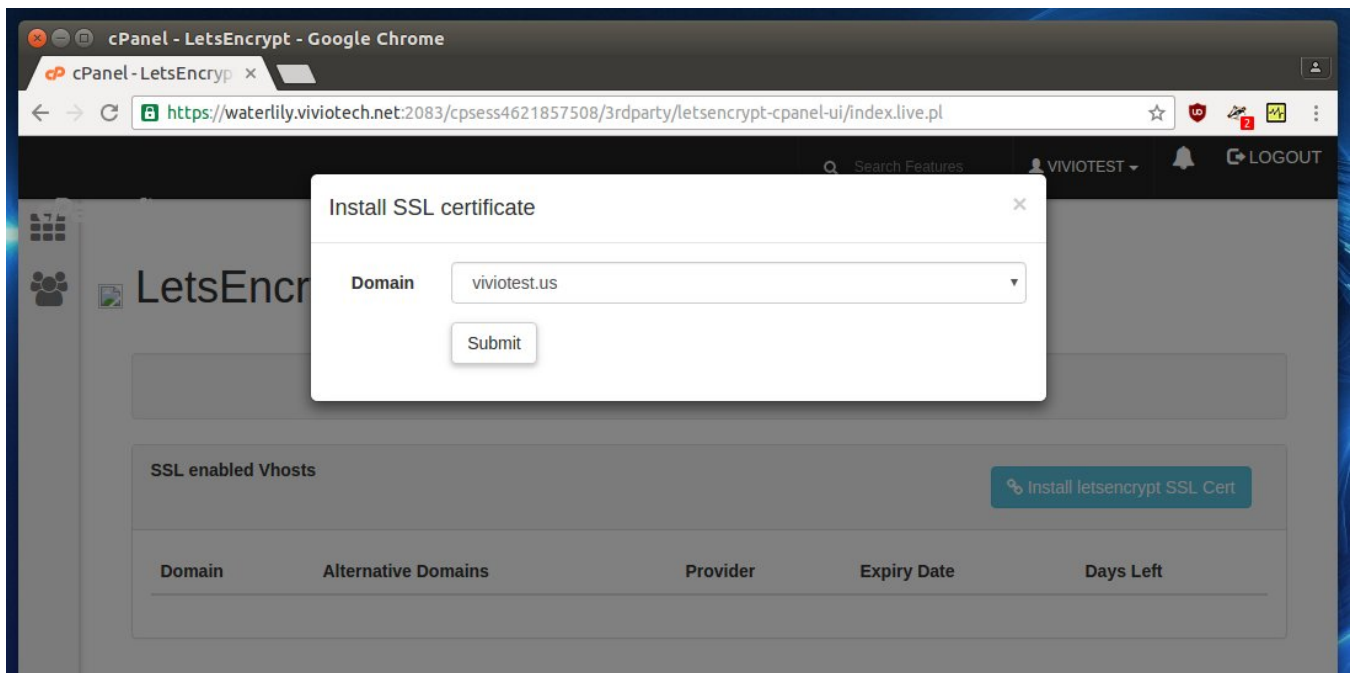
cPanel - LetsEncrypt - Google Chrome

cPanel - LetsEncryp ×

https://waterlily.viviotech.net:2083/cpsess4621857508/3rdparty/letsencrypt-cpanel-ui/index.live.pl

2

Search Features

VIVIOTEST

LOGOUT

LetsEncr

Install SSL certificate

×

Domain

viviotest.us

Submit

SSL enabled Vhosts

Install letsencrypt SSL Cert

| Domain | Alternative Domains | Provider | Expiry Date | Days Left |
|---|---|---|---|---|